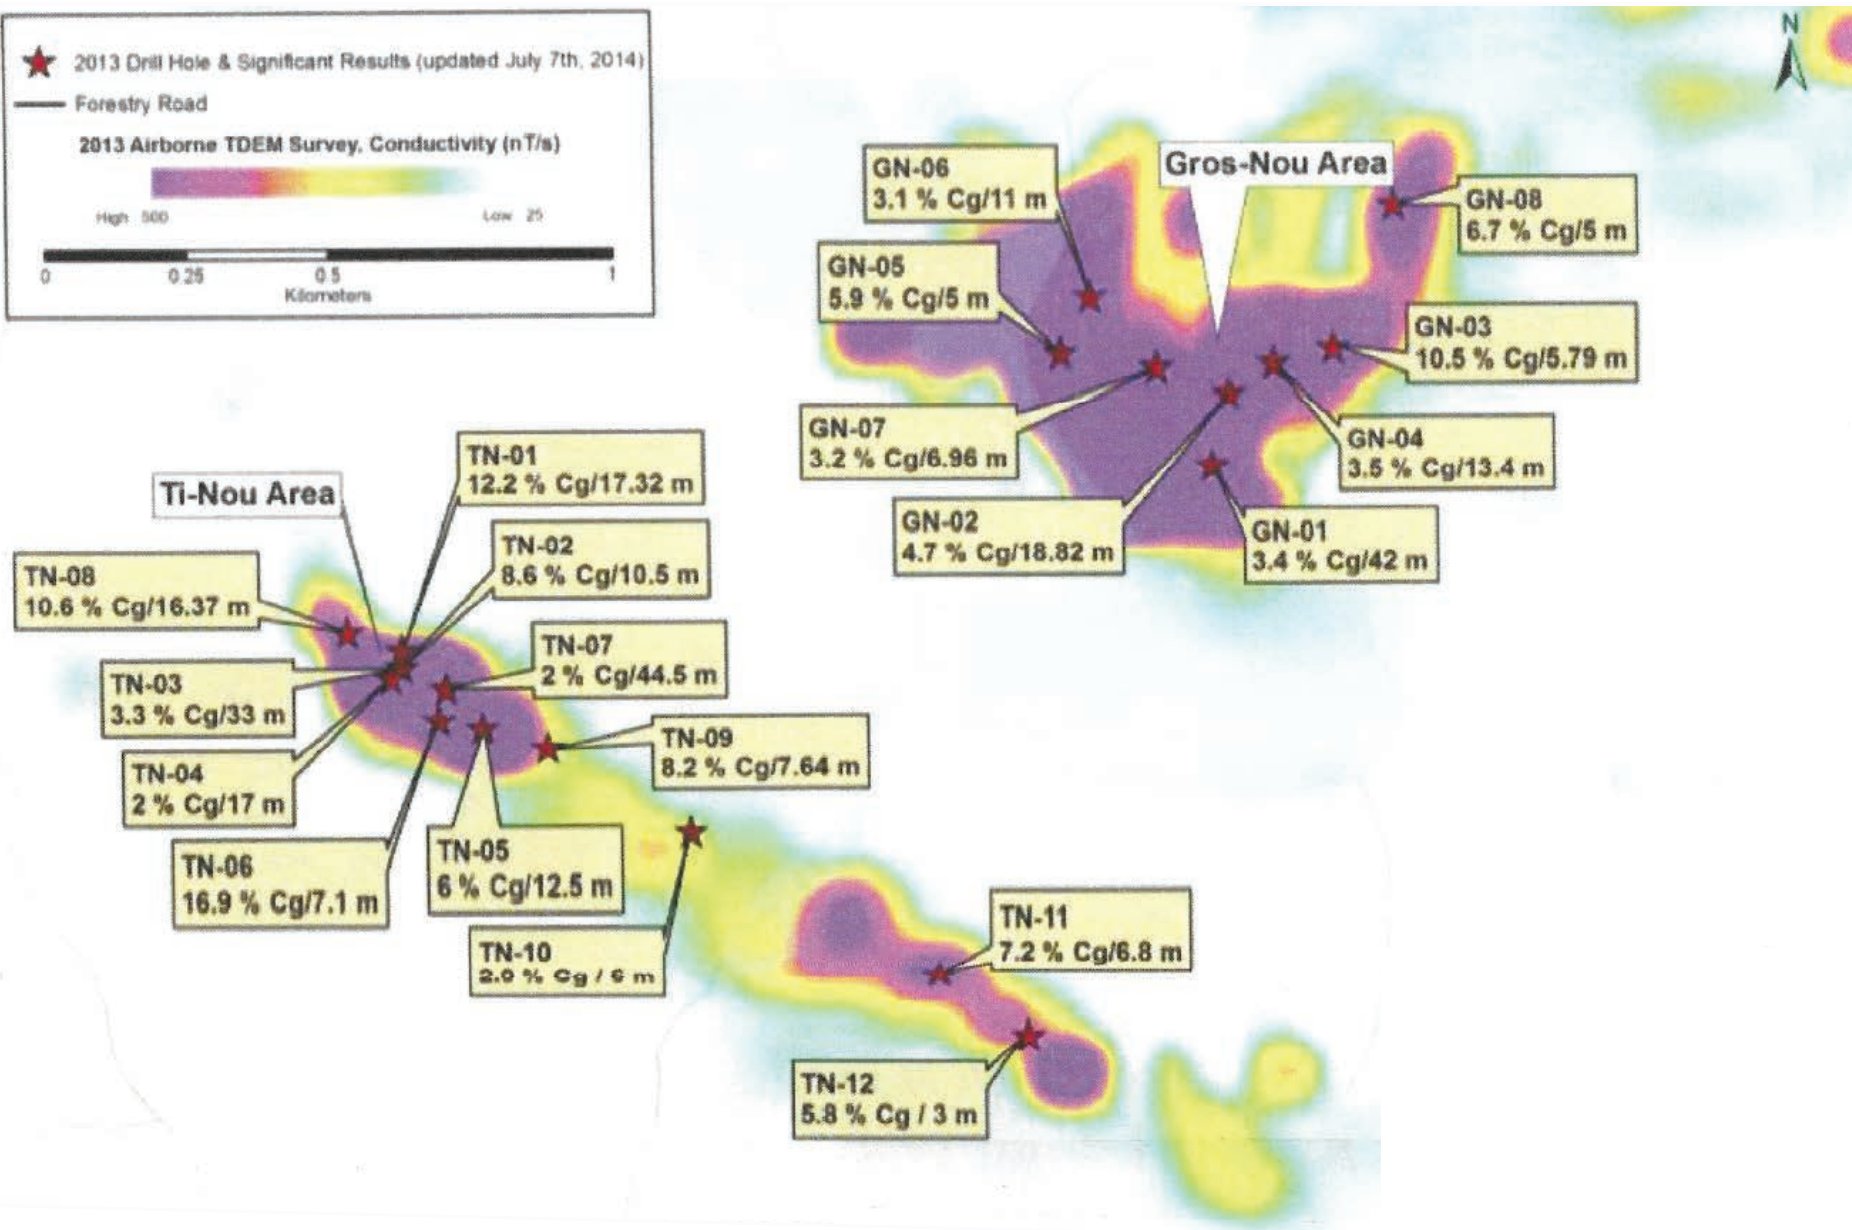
2013 Drill Hole & Significant Results (updated July 7th, 2014)
Forestry Road
2013 Airborne TDEM Survey, Conductivity (nT/s)
High 500
Low 25
0 0.25 0.5 1
Kilometers

N

Gros-Nou Area

GN-06
3.1 % Cg/11 m

GN-08
6.7 % Cg/5 m

GN-05
5.9 % Cg/5 m

GN-03
10.5 % Cg/5.79 m

GN-07
3.2 % Cg/6.96 m

GN-04
3.5 % Cg/13.4 m

GN-02
4.7 % Cg/18.82 m

GN-01
3.4 % Cg/42 m

Ti-Nou Area

TN-01
12.2 % Cg/17.32 m

TN-02
8.6 % Cg/10.5 m

TN-08
10.6 % Cg/16.37 m

TN-07
2 % Cg/44.5 m

TN-03
3.3 % Cg/33 m

TN-09
8.2 % Cg/7.64 m

TN-04
2 % Cg/17 m

TN-06
16.9 % Cg/7.1 m

TN-05
6 % Cg/12.5 m

TN-10
2.0 % Cg / 6 m

TN-11
7.2 % Cg/6.8 m

TN-12
5.8 % Cg / 3 m